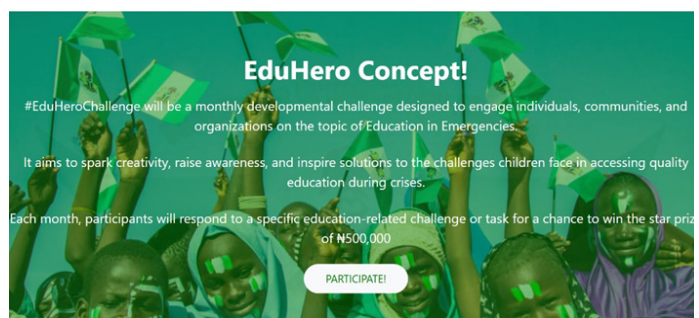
EduHero Concept!

#EduHeroChallenge will be a monthly developmental challenge designed to engage individuals, communities, and organizations on the topic of Education in Emergencies.

It aims to spark creativity, raise awareness, and inspire solutions to the challenges children face in accessing quality education during crises.

Each month, participants will respond to a specific education-related challenge or task for a chance to win the star priz of ₦500,000

PARTICIPATE!